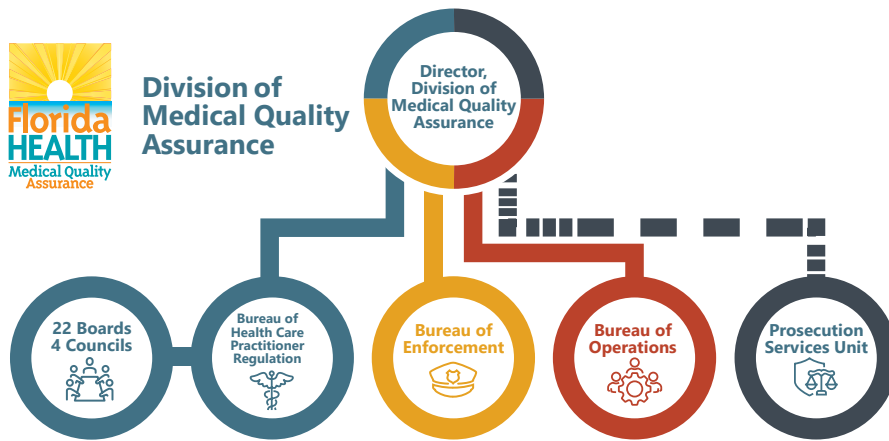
Florida HEALTH
Medical Quality Assurance

Division of Medical Quality Assurance

Director, Division of Medical Quality Assurance

22 Boards
4 Councils

Bureau of Health Care Practitioner Regulation

Bureau of Enforcement

Bureau of Operations

Prosecution Services Unit